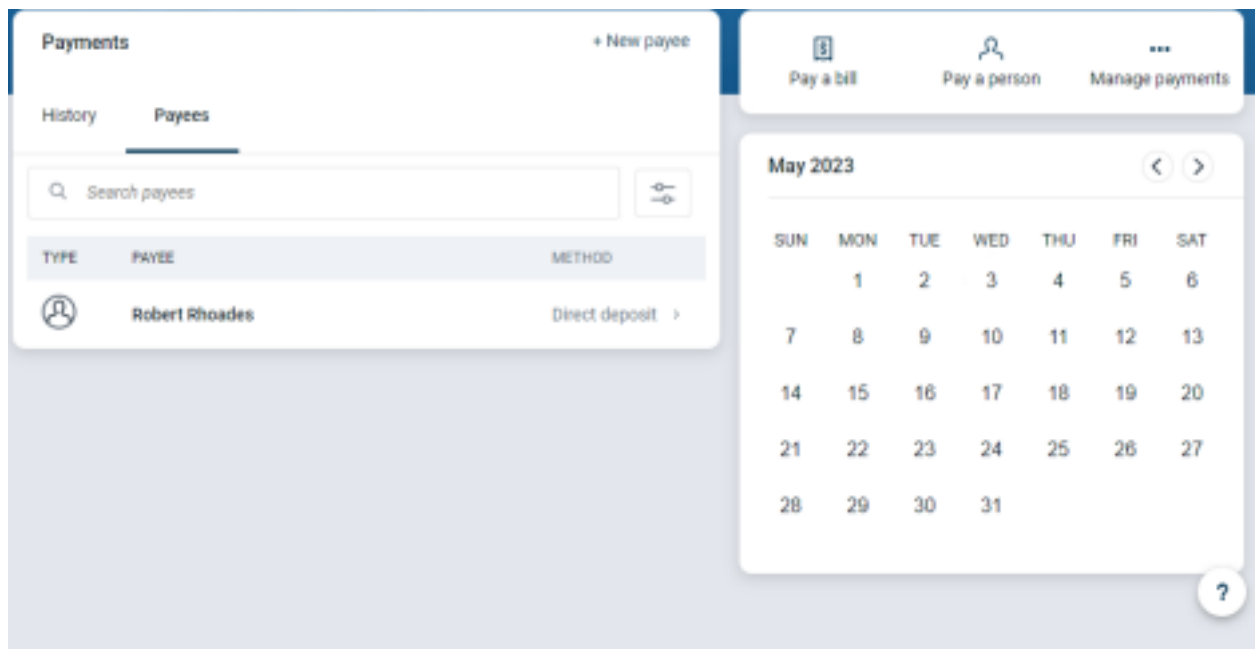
Payments

+ New payee

History Payees

Search payees

| TYPE | PAYEE | METHOD |
|---|---|---|
| | Robert Rhoades | Direct deposit › |

Pay a bill

Pay a person

Manage payments

May 2023

| SUN | MON | TUE | WED | THU | FRI | SAT |
|---|---|---|---|---|---|---|
| | 1 | 2 | 3 | 4 | 5 | 6 |
| 7 | 8 | 9 | 10 | 11 | 12 | 13 |
| 14 | 15 | 16 | 17 | 18 | 19 | 20 |
| 21 | 22 | 23 | 24 | 25 | 26 | 27 |
| 28 | 29 | 30 | 31 | | | |

?